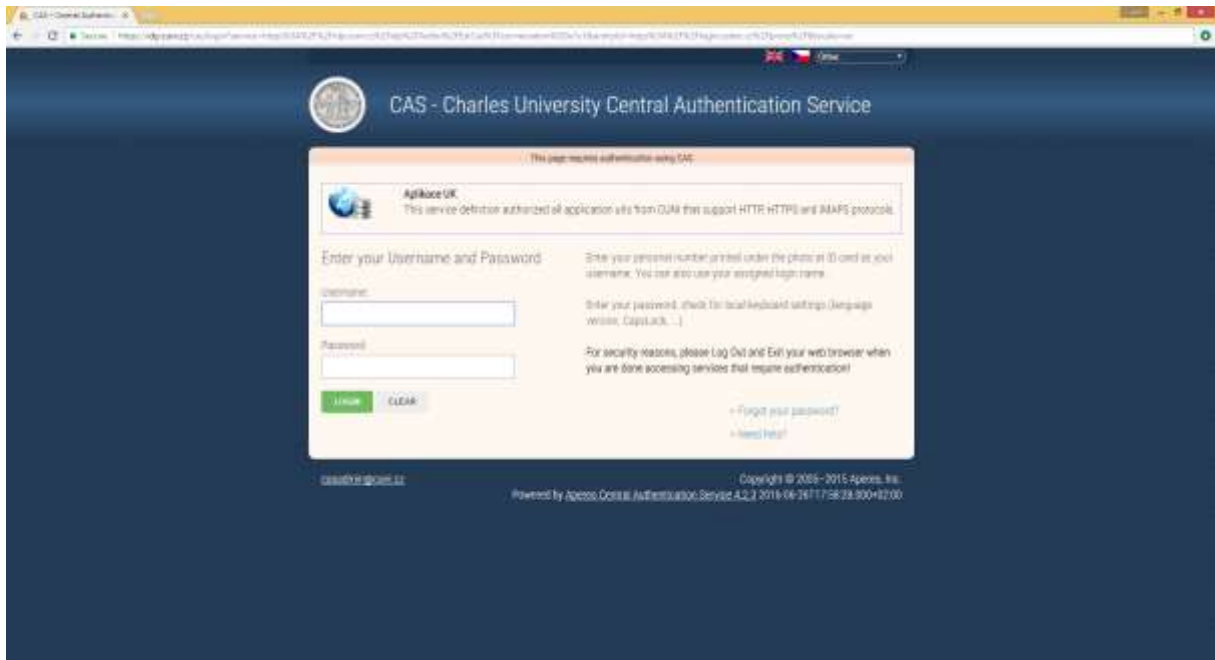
CAS - Central Authentic ×

Secure | https://idp.cuni.cz/cas/login?service=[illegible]

Other

CAS - Charles University Central Authentication Service

This page requires authentication using CAS

Aplikace UK
This service definition authorized all application urls from CUNI that support HTTP, HTTPS and IMAPS protocols.

Enter your Username and Password

Username:

Password:

LOGIN CLEAR

Enter your personal number printed under the photo at ID card as your username. You can also use your assigned login name.

Enter your password, check for local keyboard settings (language version, CapsLock, ...)

For security reasons, please Log Out and Exit your web browser when you are done accessing services that require authentication!

» Forgot your password?

» Need help?

casadmin@cuni.cz

Copyright © 2005–2015 Apereo, Inc.
Powered by Apereo Central Authentication Service 4.2.3 2016-06-26T17:58:28.000+02:00